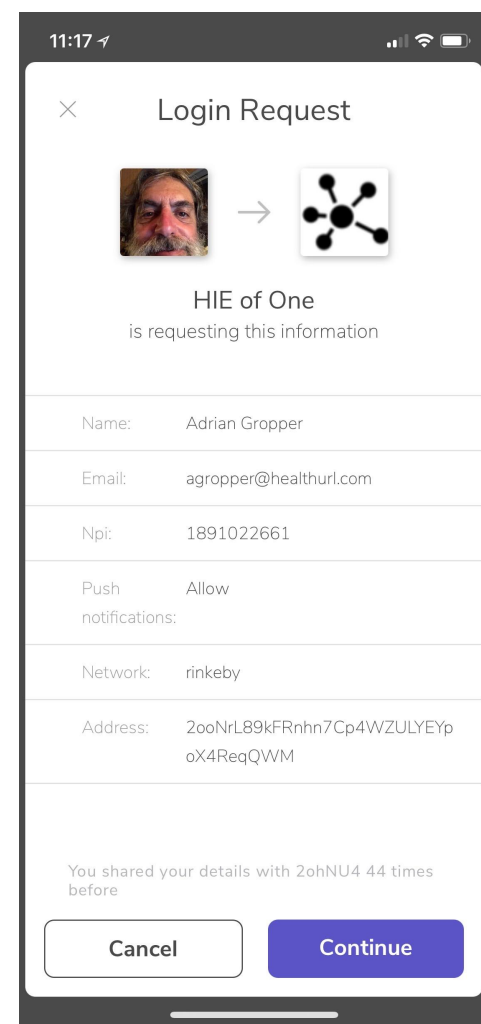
11:17

Login Request

HIE of One
is requesting this information

| | |
|---|---|
| Name: | Adrian Gropper |
| Email: | agropper@healthurl.com |
| Npi: | 1891022661 |
| Push notifications: | Allow |
| Network: | rinkeby |
| Address: | 2ooNrL89kFRnhn7Cp4WZULYEYpoX4ReqQWM |

You shared your details with 2ohNU4 44 times before

Cancel

Continue